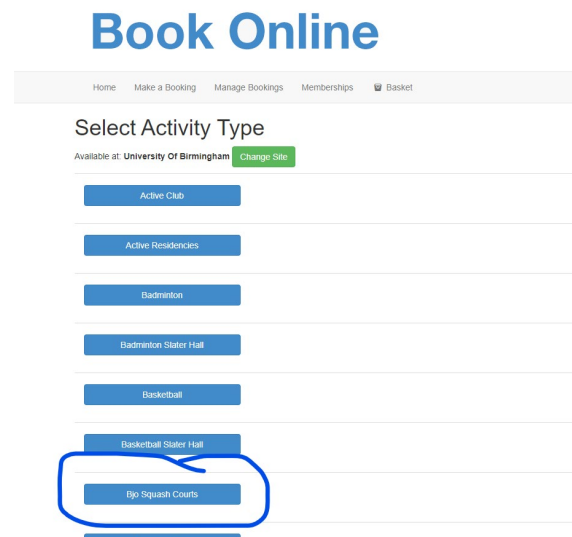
Book Online

Home Make a Booking Manage Bookings Memberships Basket

Select Activity Type

Available at: University Of Birmingham Change Site

Active Club

Active Residencies

Badminton

Badminton Slater Hall

Basketball

Basketball Slater Hall

Bjo Squash Courts